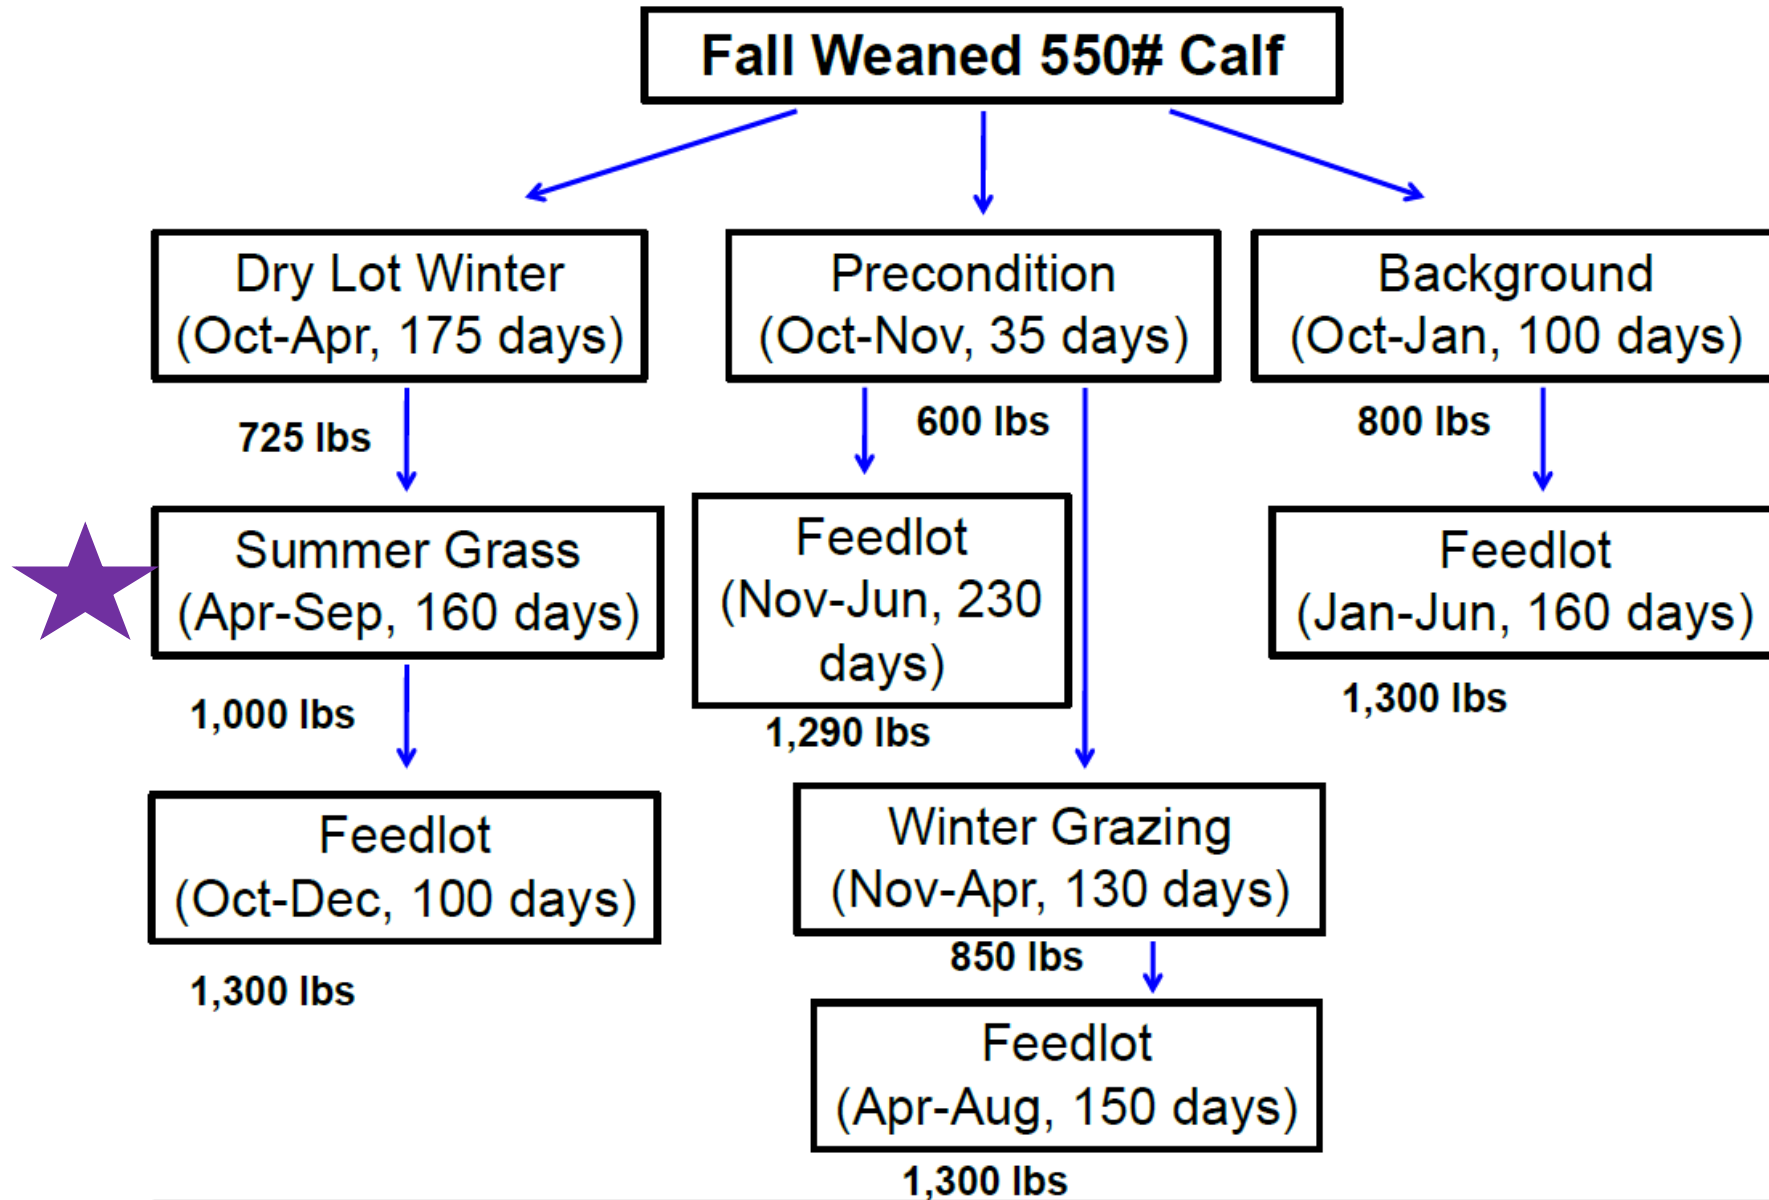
Fall Weaned 550# Calf

Dry Lot Winter (Oct-Apr, 175 days)

725 lbs

Summer Grass (Apr-Sep, 160 days)

1,000 lbs

Feedlot (Oct-Dec, 100 days)

1,300 lbs

Precondition (Oct-Nov, 35 days)

600 lbs

Feedlot (Nov-Jun, 230 days)

1,290 lbs

Winter Grazing (Nov-Apr, 130 days)

850 lbs

Feedlot (Apr-Aug, 150 days)

1,300 lbs

Background (Oct-Jan, 100 days)

800 lbs

Feedlot (Jan-Jun, 160 days)

1,300 lbs